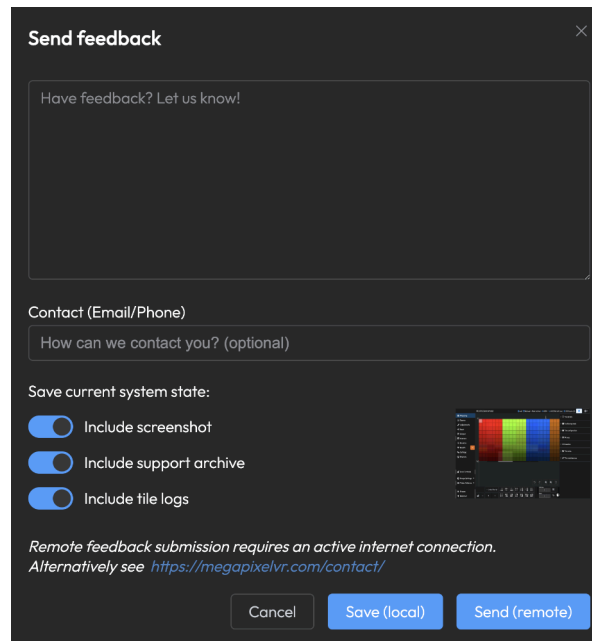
Send feedback

×

Have feedback? Let us know!

Contact (Email/Phone)

How can we contact you? (optional)

Save current system state:

Include screenshot

Include support archive

Include tile logs

Remote feedback submission requires an active internet connection. Alternatively see https://megapixelvr.com/contact/

Cancel

Save (local)

Send (remote)